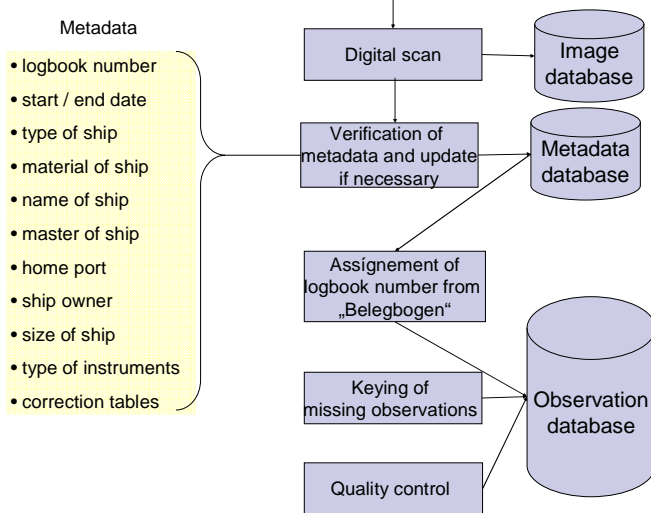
Metadata

• logbook number
• start / end date
• type of ship
• material of ship
• name of ship
• master of ship
• home port
• ship owner
• size of ship
• type of instruments
• correction tables

Digital scan

Image database

Verification of metadata and update if necessary

Metadata database

Assígnement of logbook number from „Belegbogen"

Keying of missing observations

Observation database

Quality control